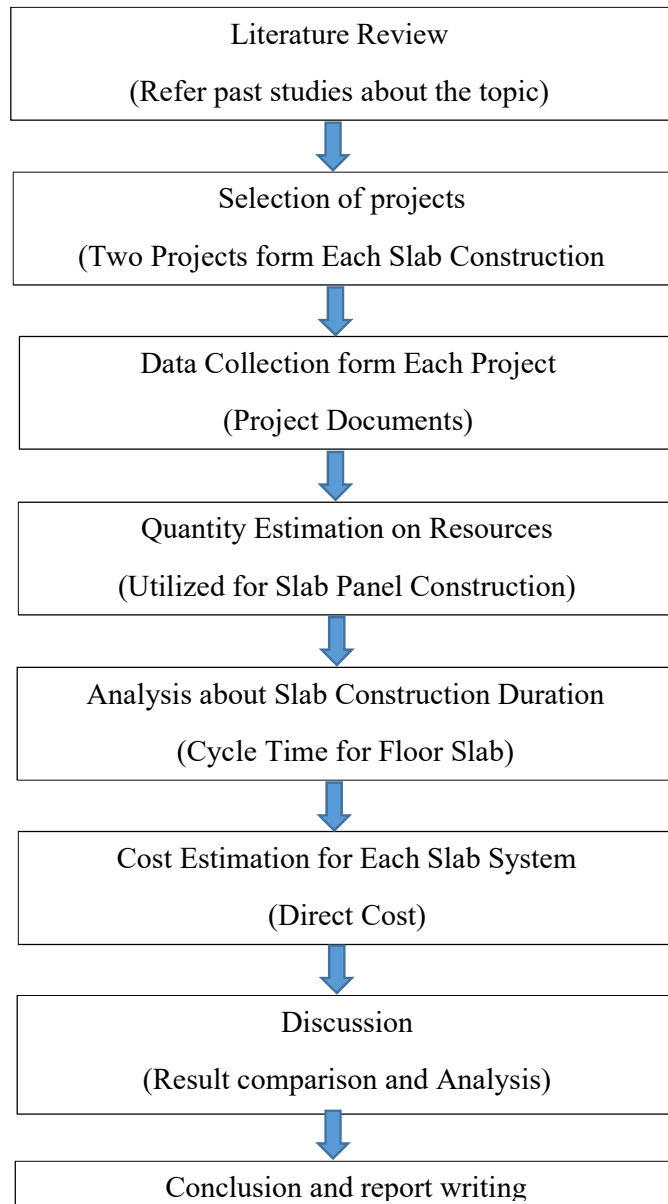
Literature Review

(Refer past studies about the topic)

Selection of projects

(Two Projects form Each Slab Construction

Data Collection form Each Project

(Project Documents)

Quantity Estimation on Resources

(Utilized for Slab Panel Construction)

Analysis about Slab Construction Duration

(Cycle Time for Floor Slab)

Cost Estimation for Each Slab System

(Direct Cost)

Discussion

(Result comparison and Analysis)

Conclusion and report writing